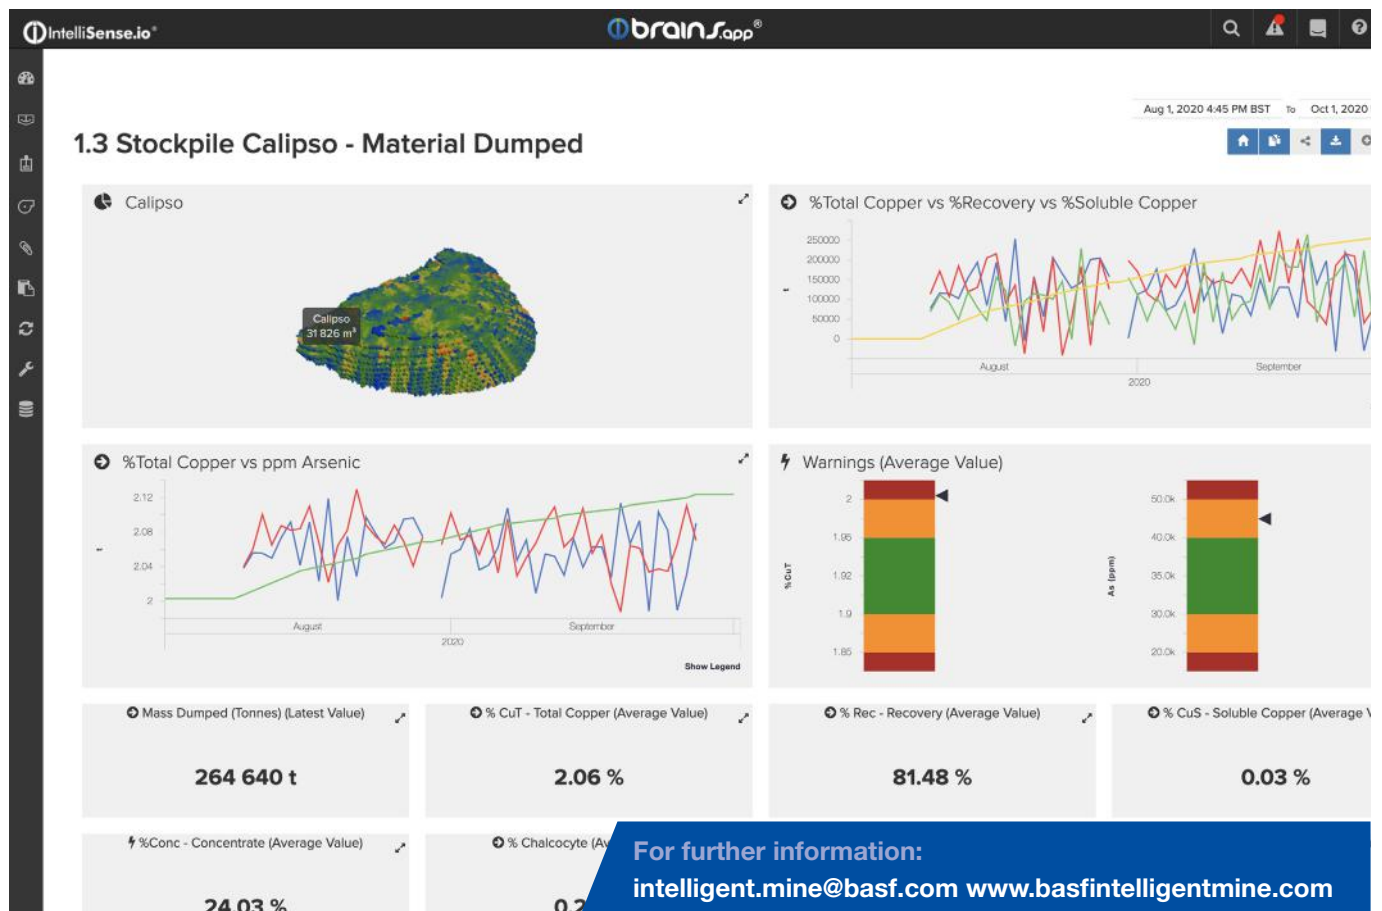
IntelliSense.io brainsapp

Aug 1, 2020 4:45 PM BST To Oct 1, 2020

1.3 Stockpile Calipso - Material Dumped

Calipso

Calipso
31 826 m³

%Total Copper vs %Recovery vs %Soluble Copper

250000
200000
150000
100000
50000
0

August
September
2020

%Total Copper vs ppm Arsenic

2.12
2.08
2.04
2

August
September
2020

Show Legend

Warnings (Average Value)

2
1.95
1.92
1.9
1.85
% CuT

50.0k
40.0k
35.0k
30.0k
20.0k
As (ppm)

Mass Dumped (Tonnes) (Latest Value)
264 640 t

% CuT - Total Copper (Average Value)
2.06 %

% Rec - Recovery (Average Value)
81.48 %

% CuS - Soluble Copper (Average V
0.03 %

%Conc - Concentrate (Average Value)
24.03 %

% Chalcocyte (Av
0.2

For further information:
intelligent.mine@basf.com www.basfintelligentmine.com